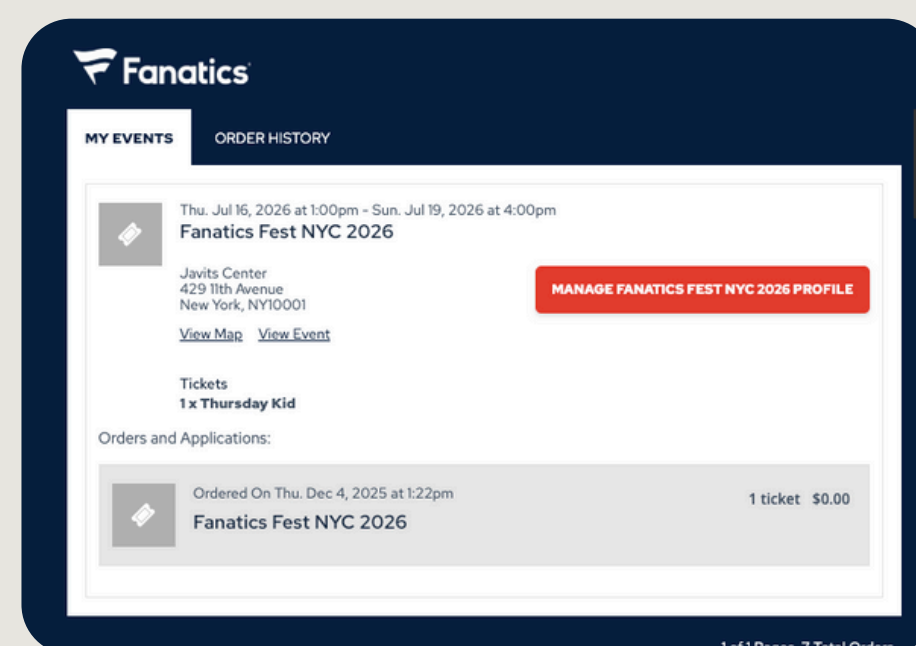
Fanatics

MY EVENTS ORDER HISTORY

Thu. Jul 16, 2026 at 1:00pm - Sun. Jul 19, 2026 at 4:00pm
Fanatics Fest NYC 2026

Javits Center
429 11th Avenue
New York, NY10001

MANAGE FANATICS FEST NYC 2026 PROFILE

View Map View Event

Tickets
1 x Thursday Kid

Orders and Applications:

Ordered On Thu. Dec 4, 2025 at 1:22pm
Fanatics Fest NYC 2026

1 ticket $0.00

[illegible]